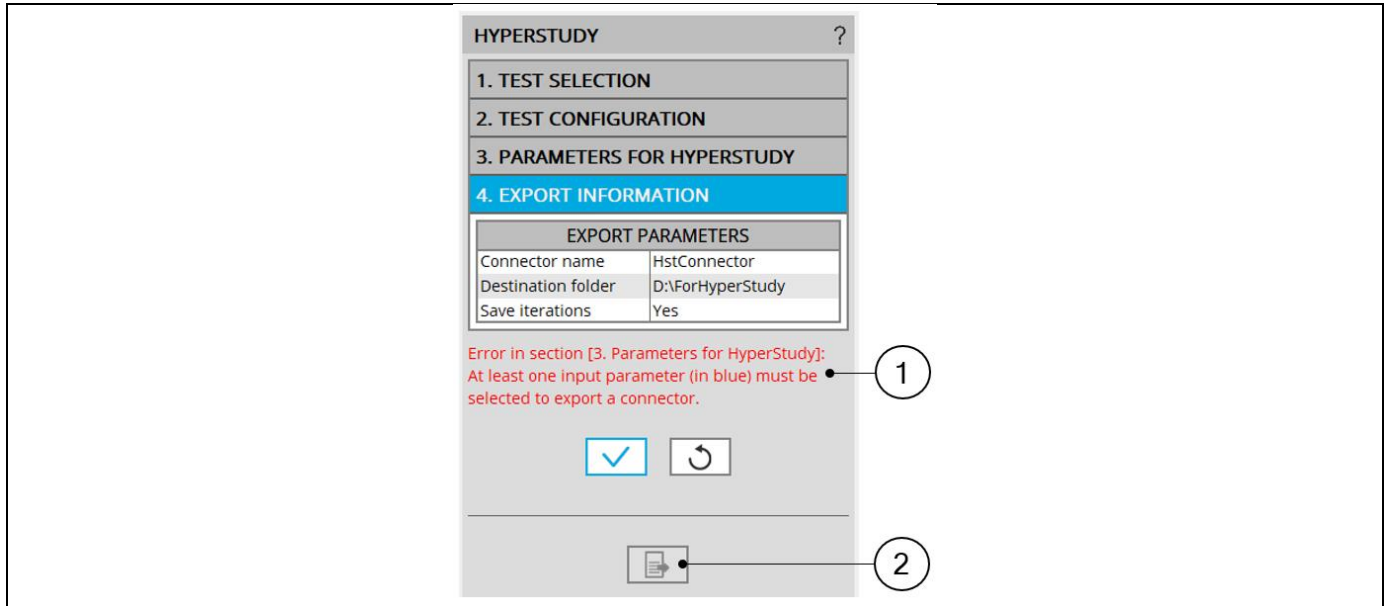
HYPERSTUDY ?

1. TEST SELECTION

2. TEST CONFIGURATION

3. PARAMETERS FOR HYPERSTUDY

4. EXPORT INFORMATION

| EXPORT PARAMETERS | |
|---|---|
| Connector name | HstConnector |
| Destination folder | D:\ForHyperStudy |
| Save iterations | Yes |

Error in section [3. Parameters for HyperStudy]: At least one input parameter (in blue) must be selected to export a connector.

1

2